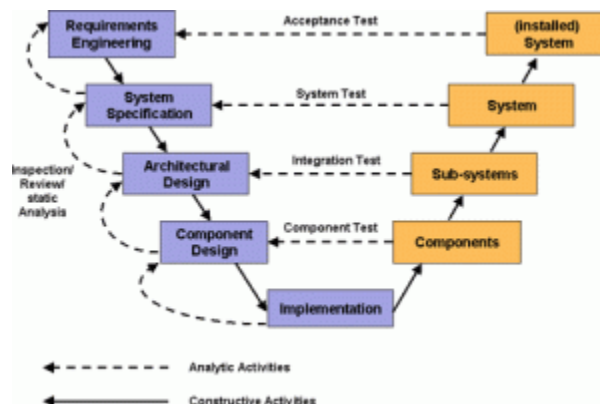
Requirements Engineering

Acceptance Test

(installed) System

System Specification

System Test

System

Inspection/ Review/ static Analysis

Architectural Design

Integration Test

Sub-systems

Component Design

Component Test

Components

Implementation

Analytic Activities

Constructive Activities